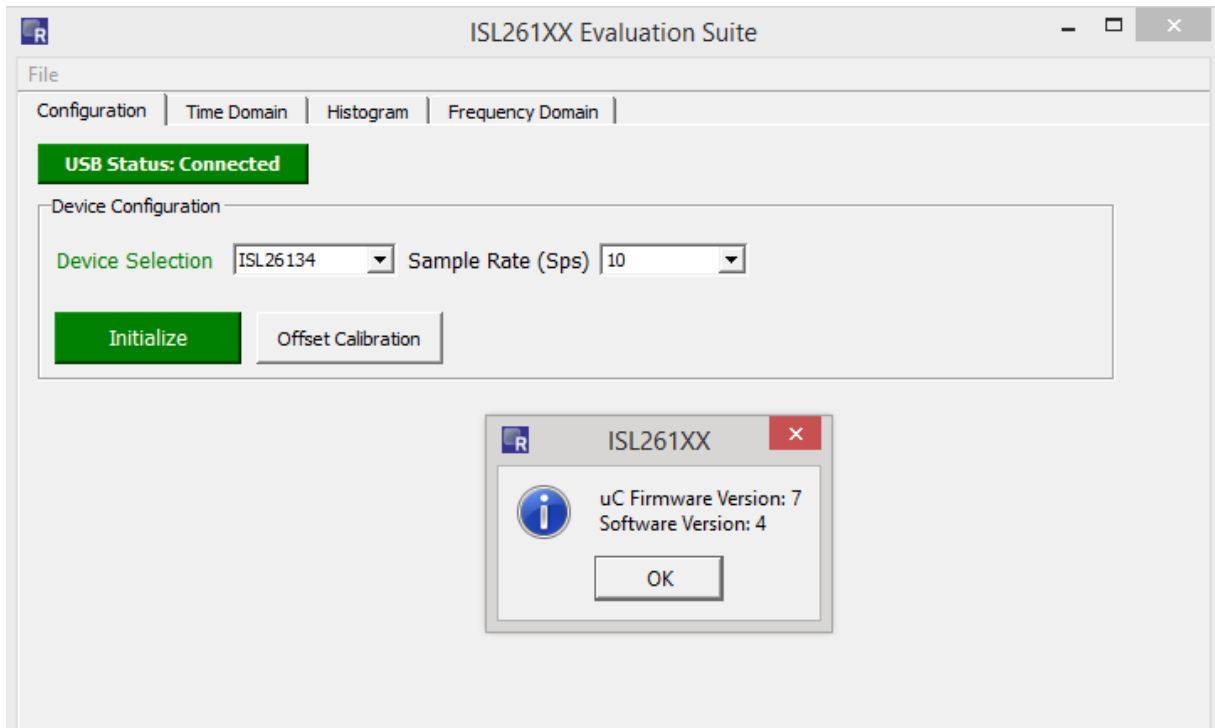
ISL261XX Evaluation Suite

File

Configuration | Time Domain | Histogram | Frequency Domain

USB Status: Connected

Device Configuration

Device Selection ISL26134 Sample Rate (Sps) 10

Initialize Offset Calibration

ISL261XX

uC Firmware Version: 7
Software Version: 4

OK